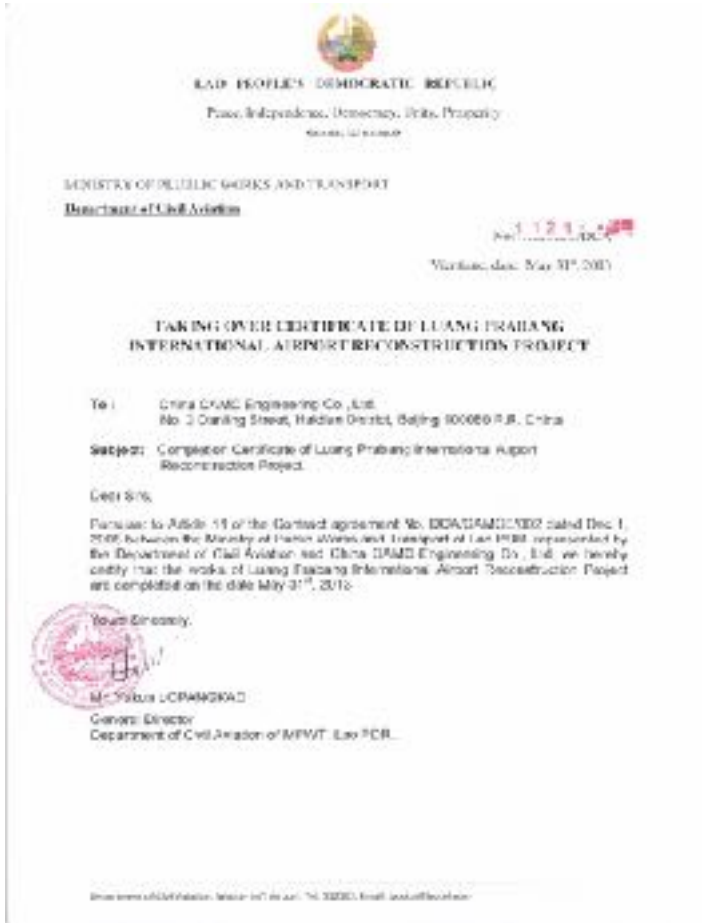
LAO PEOPLE'S DEMOCRATIC REPUBLIC

Peace Independence Democracy Unity Prosperity

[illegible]

MINISTRY OF PUBLIC WORKS AND TRANSPORT

Department of Civil Aviation

No. 1121 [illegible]

Vientiane, date: May 31st, 2013

TAKING OVER CERTIFICATE OF LUANG PRABANG INTERNATIONAL AIRPORT RECONSTRUCTION PROJECT

To : China CAMC Engineering Co.,Ltd.
No. 3 Danling Street, Haidian District, Beijing 100080 P.R. China

Subject: Completion Certificate of Luang Prabang International Airport Reconstruction Project.

Dear Sirs,

Pursuant to Article 11 of the Contract agreement No. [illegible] dated Dec 1, 2009 between the Ministry of Public Works and Transport of Lao PDR, represented by the Department of Civil Aviation and China CAMC Engineering Co., Ltd. we hereby certify that the works of Luang Prabang International Airport Reconstruction Project are completed on the date May 31st, 2013.

Yours Sincerely,

Mr. Yakua LOPANGKAO
General Director
Department of Civil Aviation of MPWT, Lao PDR.

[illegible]